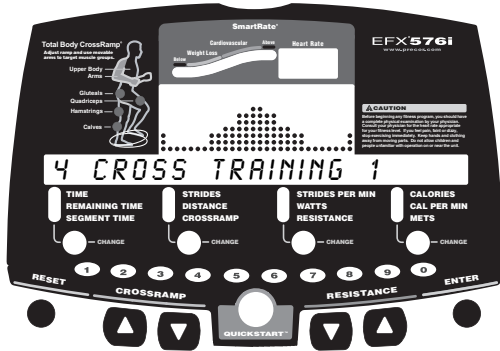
SmartRate®

Weight Loss
Cardiovascular
Alarm
Below
Heart Rate

EFX 576i
www.precor.com

Total Body CrossRamp®
Adjust ramp and use moveable arms to target muscle groups.

Upper Body
Arms
Gluteals
Quadriceps
Hamstrings
Calves

⚠CAUTION
Before beginning any fitness program, you should have a complete physical examination by your physician. Consult your physician for the best starting point for your fitness level. If you feel pain, faint or dizzy, stop exercising immediately. Keep hands and clothing away from moving parts. Do not allow children and people unfamiliar with operation on or near the unit.

4 CROSS TRAINING 1

TIME
REMAINING TIME
SEGMENT TIME
CHANGE

STRIDES
DISTANCE
CROSSRAMP
CHANGE

STRIDES PER MIN
WATTS
RESISTANCE
CHANGE

CALORIES
CAL PER MIN
METS
CHANGE

1 2 3 4 5 6 7 8 9 0

RESET
CROSSRAMP
QUICKSTART™
RESISTANCE
ENTER